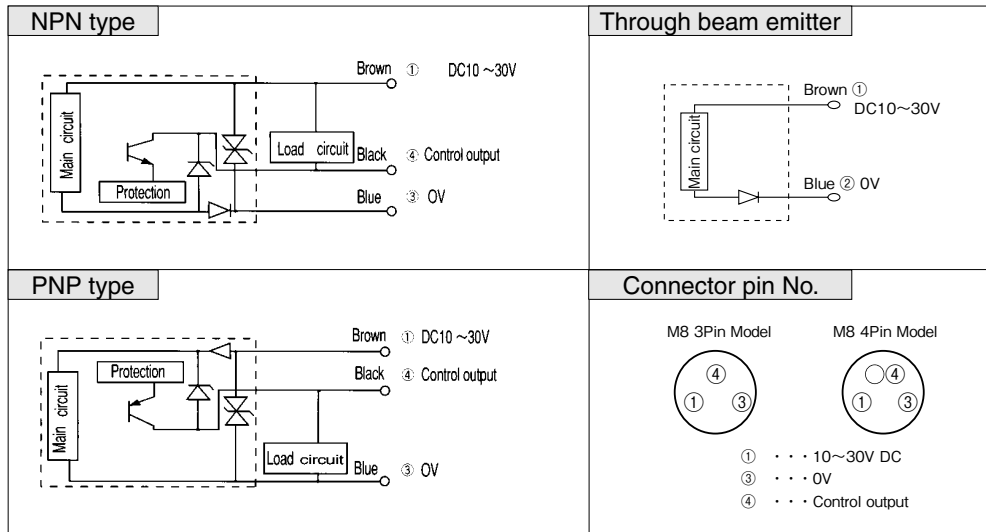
NPN type

Main circuit

Protection

Load circuit

Brown ① DC10 ~30V

Black ④ Control output

Blue ③ 0V

Through beam emitter

Main circuit

Brown ① DC10~30V

Blue ② 0V

PNP type

Main circuit

Protection

Load circuit

Brown ① DC10 ~30V

Black ④ Control output

Blue ③ 0V

Connector pin No.

M8 3Pin Model

④ ① ③

M8 4Pin Model

④ ① ③

① ・・・10~30V DC
③ ・・・0V
④ ・・・Control output